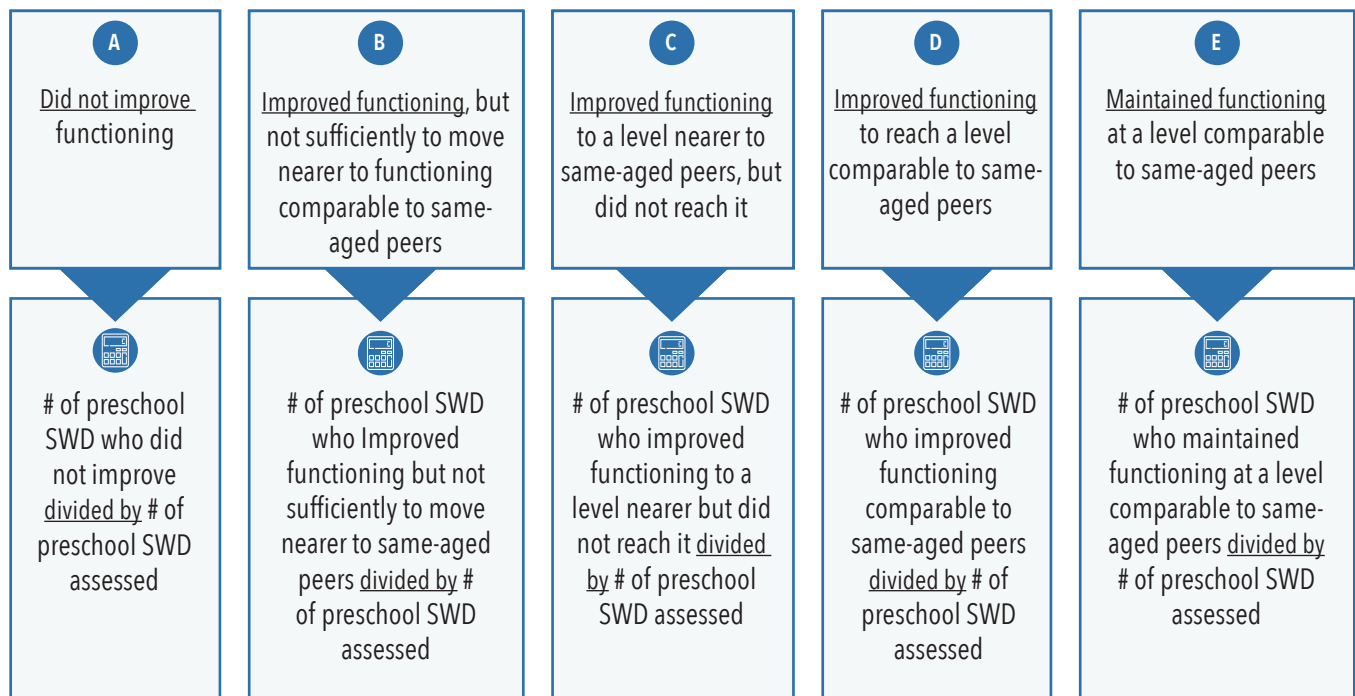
A

Did not improve functioning

# of preschool SWD who did not improve divided by # of preschool SWD assessed

B

Improved functioning, but not sufficiently to move nearer to functioning comparable to same-aged peers

# of preschool SWD who Improved functioning but not sufficiently to move nearer to same-aged peers divided by # of preschool SWD assessed

C

Improved functioning to a level nearer to same-aged peers, but did not reach it

# of preschool SWD who improved functioning to a level nearer but did not reach it divided by # of preschool SWD assessed

D

Improved functioning to reach a level comparable to same-aged peers

# of preschool SWD who improved functioning comparable to same-aged peers divided by # of preschool SWD assessed

E

Maintained functioning at a level comparable to same-aged peers

# of preschool SWD who maintained functioning at a level comparable to same-aged peers divided by # of preschool SWD assessed